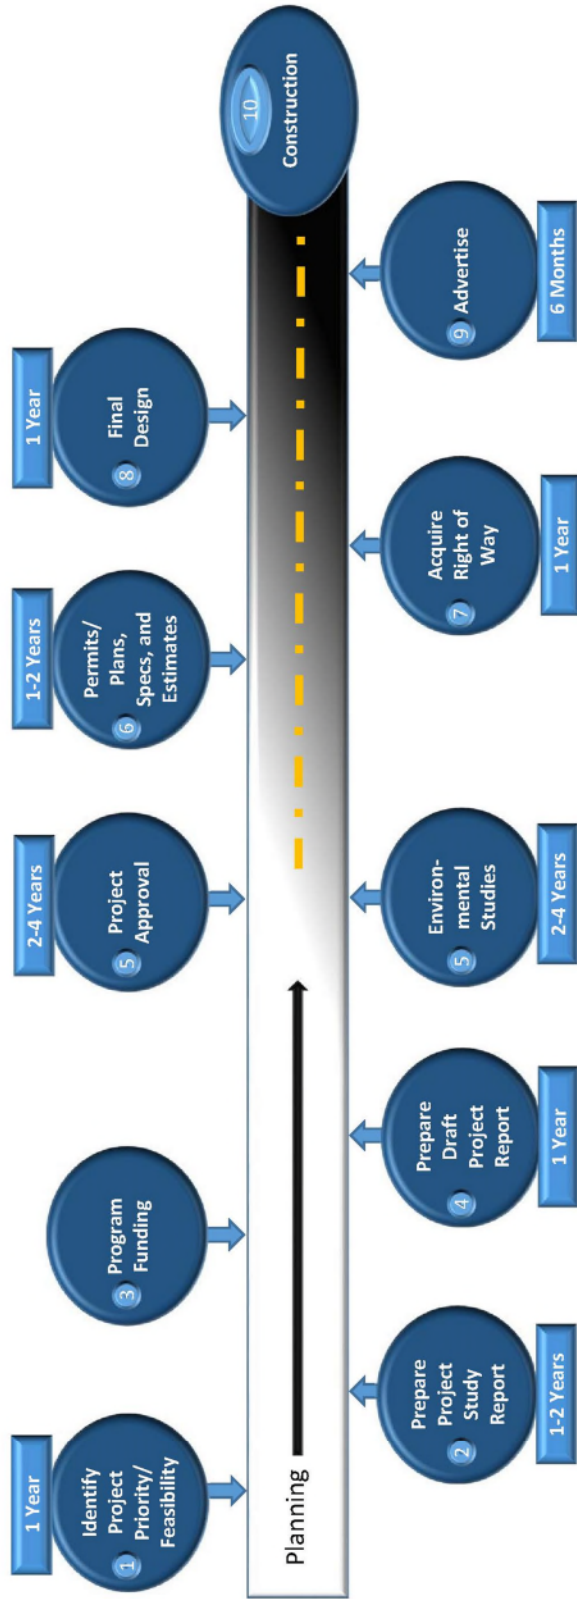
1 Year
1 Identify Project Priority/ Feasibility

2 Prepare Project Study Report
1-2 Years

3 Program Funding

4 Prepare Draft Project Report
1 Year

2-4 Years
5 Project Approval

5 Environmental Studies
2-4 Years

1-2 Years
6 Permits/ Plans, Specs, and Estimates

7 Acquire Right of Way
1 Year

1 Year
8 Final Design

9 Advertise
6 Months

10 Construction

Planning